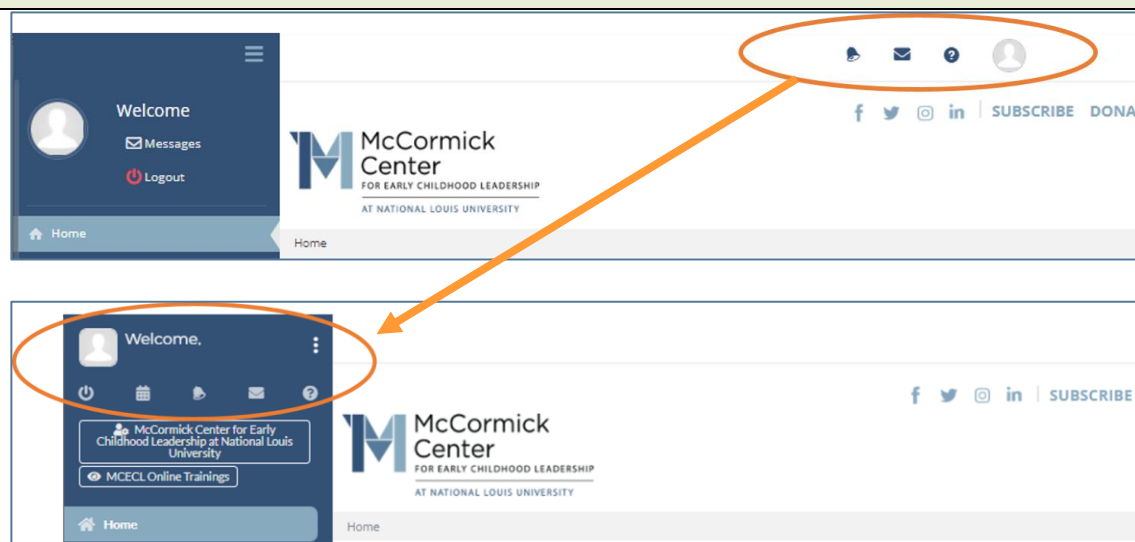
Welcome

Messages

Logout

Home

SUBSCRIBE DONA

McCormick Center
FOR EARLY CHILDHOOD LEADERSHIP
AT NATIONAL LOUIS UNIVERSITY

Home

Welcome,

McCormick Center for Early Childhood Leadership at National Louis University

MCECL Online Trainings

Home

SUBSCRIBE

McCormick Center
FOR EARLY CHILDHOOD LEADERSHIP
AT NATIONAL LOUIS UNIVERSITY

Home